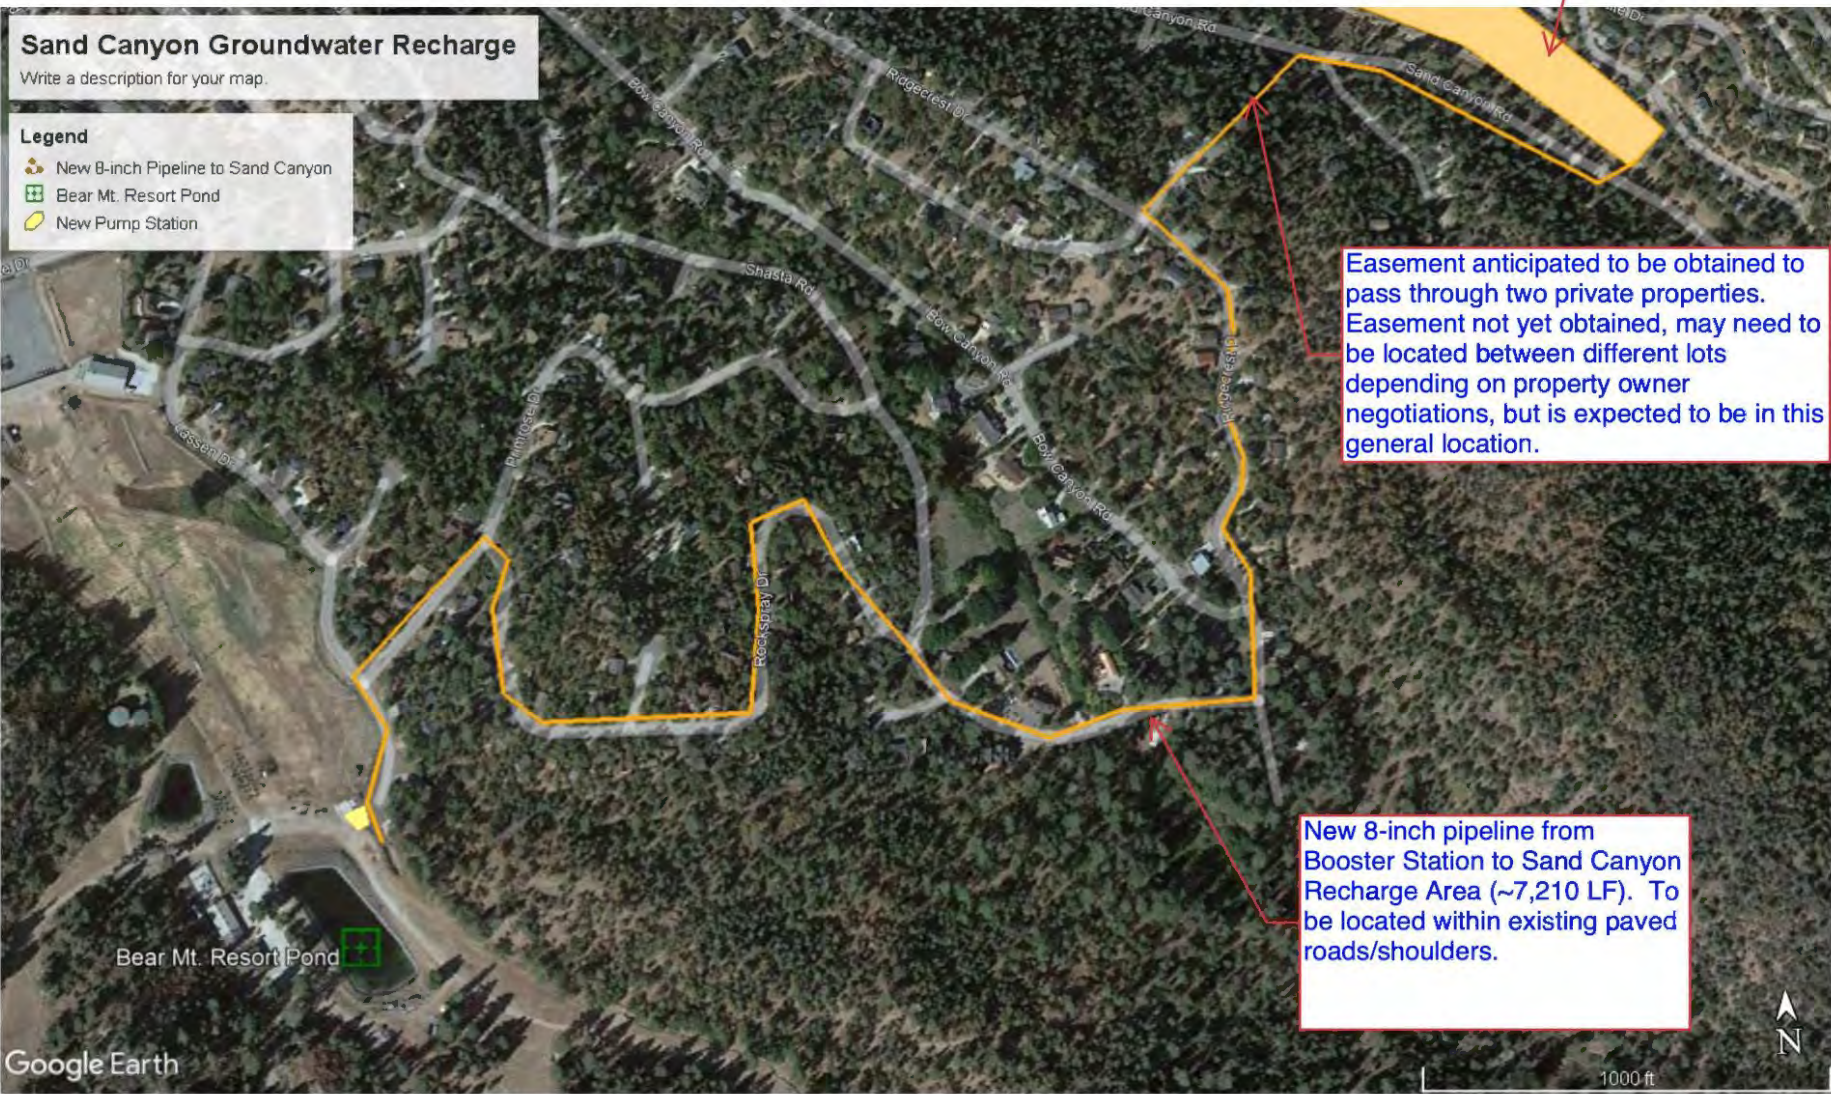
Sand Canyon Groundwater Recharge
Write a description for your map.

Legend
New 8-inch Pipeline to Sand Canyon
Bear Mt. Resort Pond
New Pump Station

Sand Canyon Rd
Ridgecrest Dr
Sand Canyon Rd
Bow Canyon Rd
Shasta Rd
Bow Canyon Rd
Ridgecrest Dr
Bow Canyon Rd
Primrose Dr
Lassen Dr
Rockspray Dr

Easement anticipated to be obtained to pass through two private properties. Easement not yet obtained, may need to be located between different lots depending on property owner negotiations, but is expected to be in this general location.

New 8-inch pipeline from Booster Station to Sand Canyon Recharge Area (~7,210 LF). To be located within existing paved roads/shoulders.

Bear Mt. Resort Pond

Google Earth

N

1000 ft